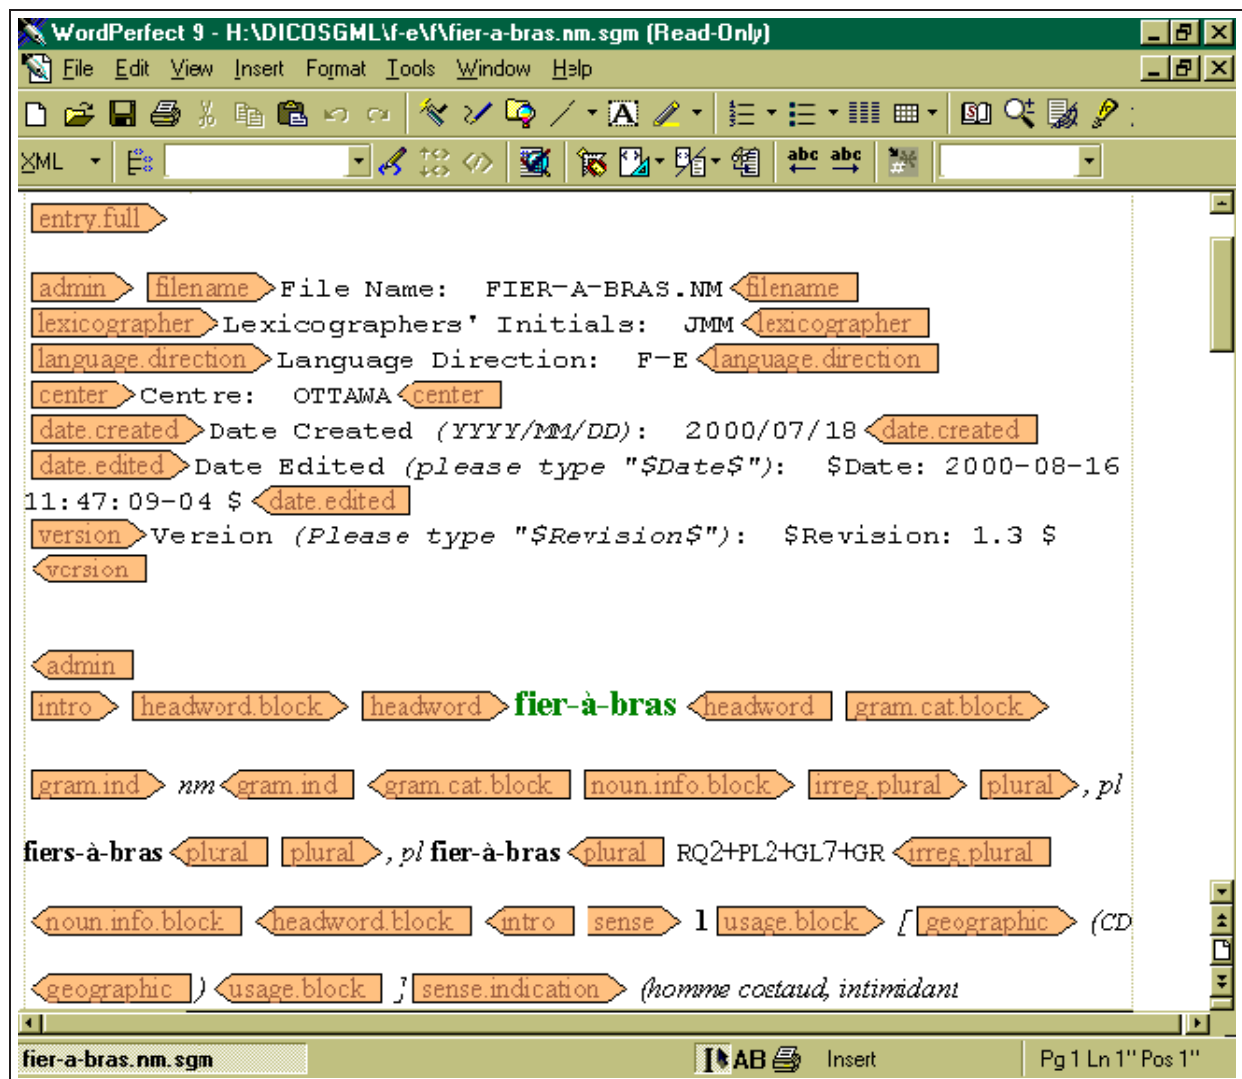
WordPerfect 9 - H:\DICOSGML\f-e\f\fier-a-bras.nm.sgm (Read-Only)

File Edit View Insert Format Tools Window Help

XML

abc abc

entry.full

admin filename File Name: FIER-A-BRAS.NM filename
lexicographer Lexicographers' Initials: JMM lexicographer
language.direction Language Direction: F-E language.direction
center Centre: OTTAWA center
date.created Date Created (YYYY/MM/DD): 2000/07/18 date.created
date.edited Date Edited (please type "$Date$"): $Date: 2000-08-16 11:47:09-04 $ date.edited
version Version (Please type "$Revision$"): $Revision: 1.3 $ version

admin
intro headword.block headword fier-à-bras headword gram.cat.block

gram.ind nm gram.ind gram.cat.block noun.info.block irreg.plural plural , pl

fiers-à-bras plural plural , pl fier-à-bras plural RQ2+PL2+GL7+GR irreg.plural

noun.info.block headword.block intro sense 1 usage.block [ geographic (CD

geographic ) usage.block ] sense.indication (homme costaud, intimidant

fier-a-bras.nm.sgm AB Insert Pg 1 Ln 1" Pos 1"